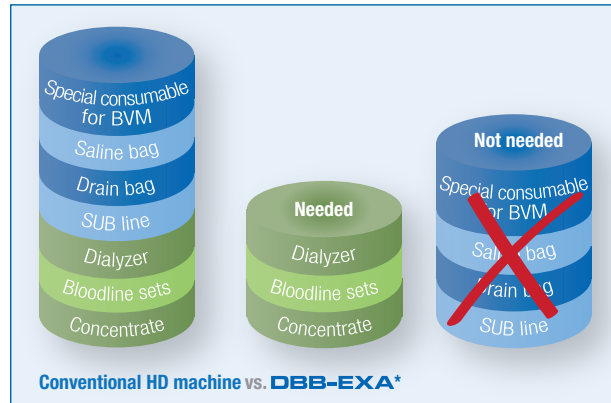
Special consumable for BVM
Saline bag
Drain bag
SUB line
Dialyzer
Bloodline sets
Concentrate

Needed
Dialyzer
Bloodline sets
Concentrate

Not needed
Special consumable for BVM
Saline bag
Drain bag
SUB line

Conventional HD machine vs. DBB-EXA*